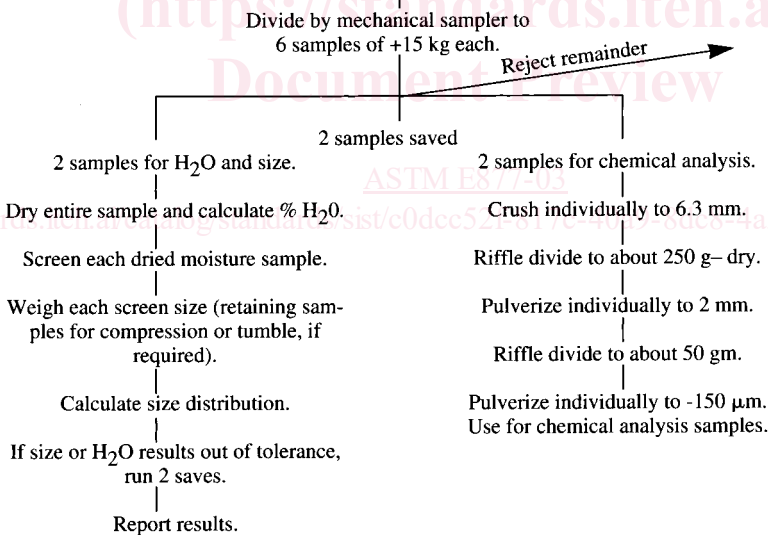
(https://standards.iteh.ai)
Document Preview

Divide by mechanical sampler to 6 samples of +15 kg each.

Reject remainder

2 samples saved

2 samples for $H_2O$ and size.

Dry entire sample and calculate % $H_20$.

Screen each dried moisture sample.

Weigh each screen size (retaining samples for compression or tumble, if required).

Calculate size distribution.

If size or $H_2O$ results out of tolerance, run 2 saves.

Report results.

2 samples for chemical analysis.

Crush individually to 6.3 mm.

Riffle divide to about 250 g– dry.

Pulverize individually to 2 mm.

Riffle divide to about 50 gm.

Pulverize individually to -150 μm. Use for chemical analysis samples.

ASTM E877-03

https://standards.iteh.ai/catalog/standards/sist/c0dcc52f-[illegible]